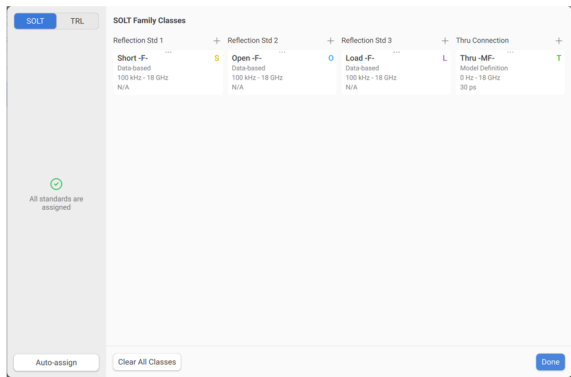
SOLT | TRL

All standards are assigned

Auto-assign

SOLT Family Classes

Reflection Std 1 +
Short -F- S
Data-based
100 kHz - 18 GHz
N/A

Reflection Std 2 +
Open -F- O
Data-based
100 kHz - 18 GHz
N/A

Reflection Std 3 +
Load -F- L
Data-based
100 kHz - 18 GHz
N/A

Thru Connection +
Thru -MF- T
Model Definition
0 Hz - 18 GHz
30 ps

Clear All Classes

Done